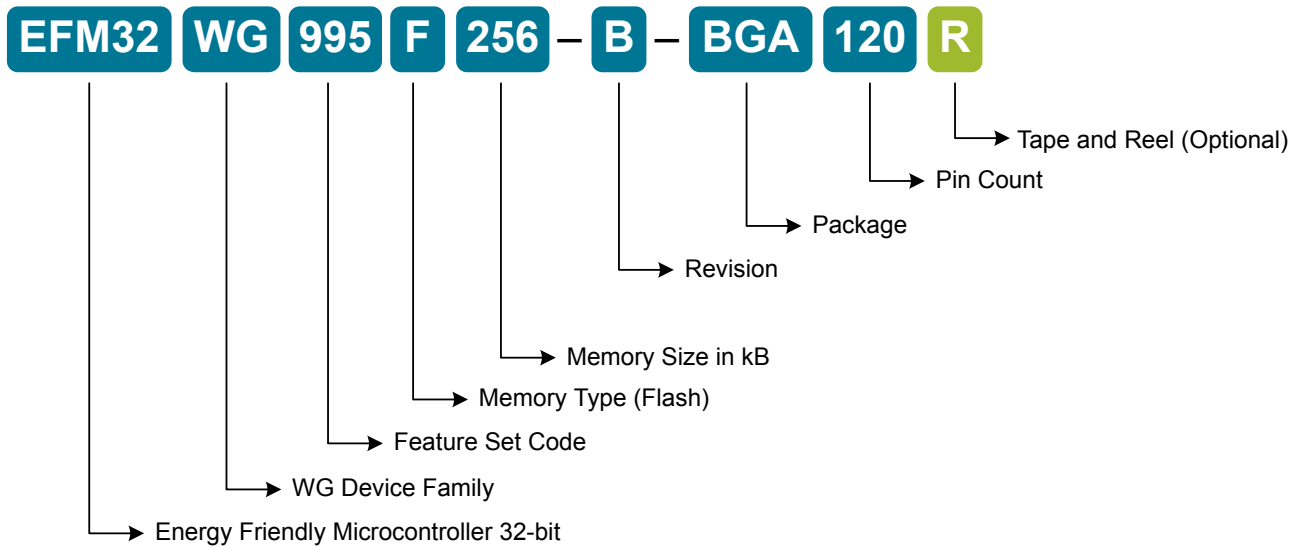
EFM32 WG 995 F 256 – B – BGA 120 R

Tape and Reel (Optional)

Pin Count

Package

Revision

Memory Size in kB

Memory Type (Flash)

Feature Set Code

WG Device Family

Energy Friendly Microcontroller 32-bit